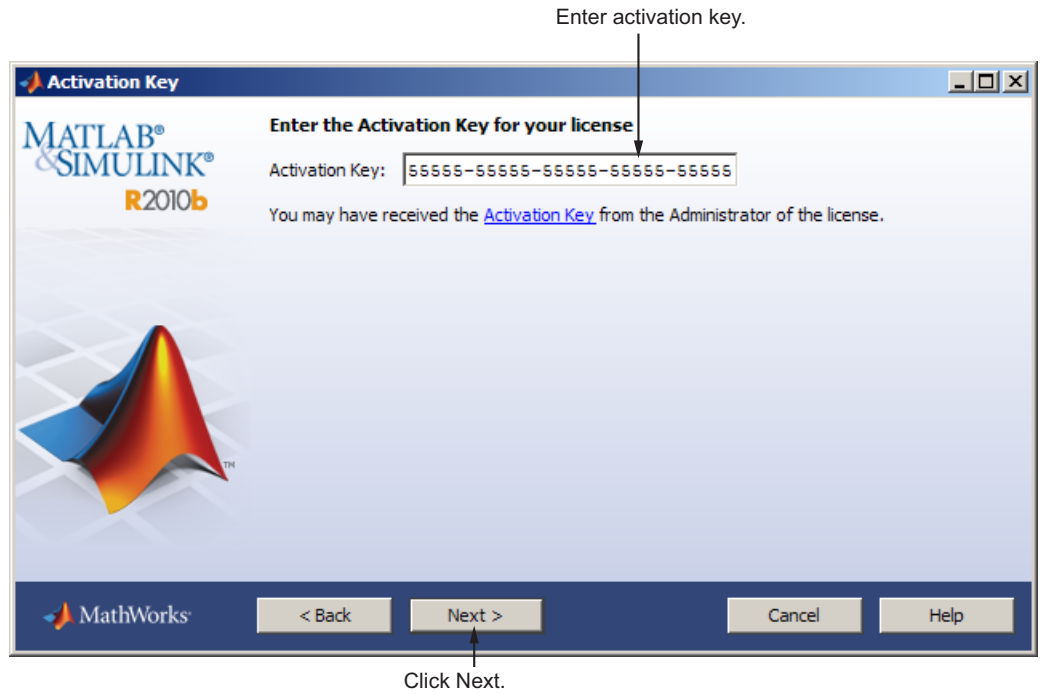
Enter activation key.

Activation Key

MATLAB®
&SIMULINK®
R2010b

Enter the Activation Key for your license

Activation Key: 55555-55555-55555-55555-55555

You may have received the Activation Key from the Administrator of the license.

TM

MathWorks

< Back

Next >

Cancel

Help

Click Next.